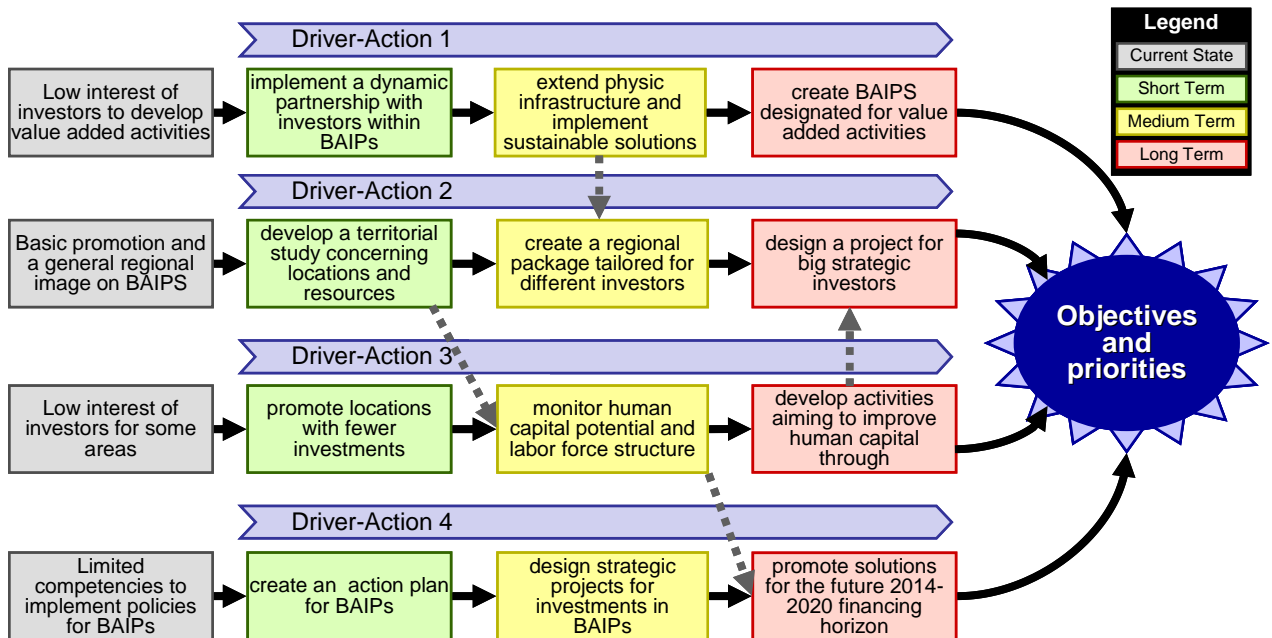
Driver-Action 1

Low interest of investors to develop value added activities

implement a dynamic partnership with investors within BAIPs

extend physic infrastructure and implement sustainable solutions

create BAIPS designated for value added activities

Driver-Action 2

Basic promotion and a general regional image on BAIPS

develop a territorial study concerning locations and resources

create a regional package tailored for different investors

design a project for big strategic investors

Driver-Action 3

Low interest of investors for some areas

promote locations with fewer investments

monitor human capital potential and labor force structure

develop activities aiming to improve human capital through

Driver-Action 4

Limited competencies to implement policies for BAIPs

create an action plan for BAIPs

design strategic projects for investments in BAIPs

promote solutions for the future 2014-2020 financing horizon

Objectives and priorities

Legend
Current State
Short Term
Medium Term
Long Term